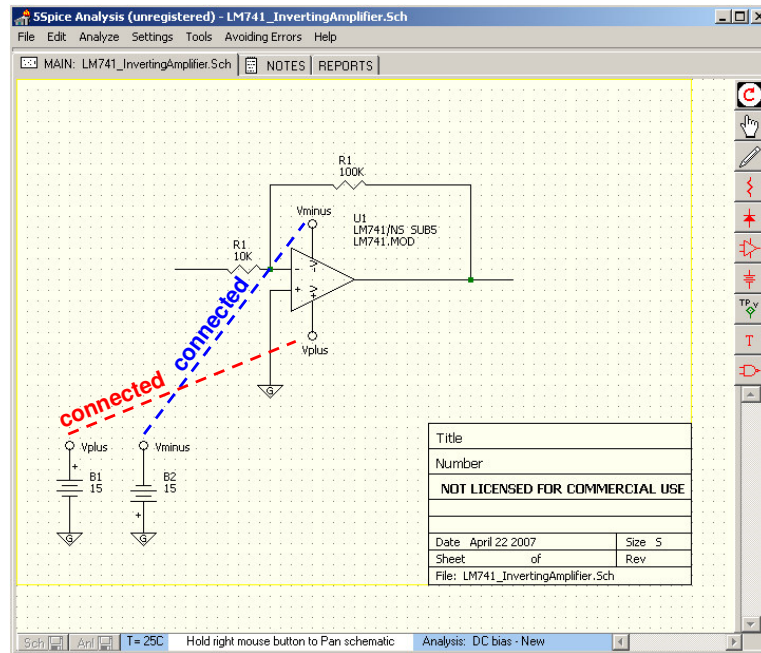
5Spice Analysis (unregistered) - LM741_InvertingAmplifier.Sch

File Edit Analyze Settings Tools Avoiding Errors Help

MAIN: LM741_InvertingAmplifier.Sch NOTES REPORTS

R1
100K

Vminus

U1
LM741/NS_SUBS
LM741.MOD

R1
10K

connected

Vplus

connected

Vplus

Vminus

B1
15

B2
15

G

G

G

| Title | |
|---|---|
| Number | |
| NOT LICENSED FOR COMMERCIAL USE | |
| | |
| Date April 22 2007 | Size S |
| Sheet of | Rev |
| File: LM741_InvertingAmplifier.Sch | |

Sch Anl T = 25C Hold right mouse button to Pan schematic Analysis: DC bias - New